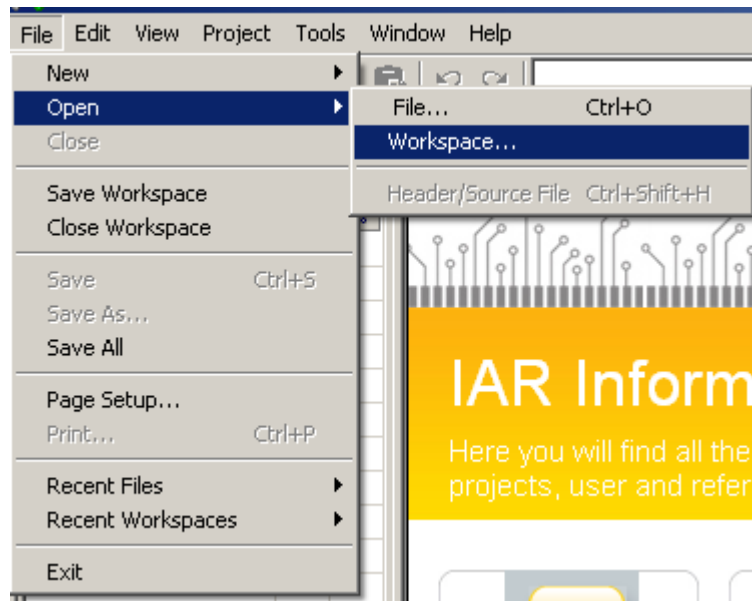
File Edit View Project Tools Window Help

New
Open
Close

Save Workspace
Close Workspace

Save Ctrl+S
Save As...
Save All

Page Setup...
Print... Ctrl+P

Recent Files
Recent Workspaces

Exit

File... Ctrl+O
Workspace...

Header/Source File Ctrl+Shift+H

IAR Inform

Here you will find all the
projects, user and refer